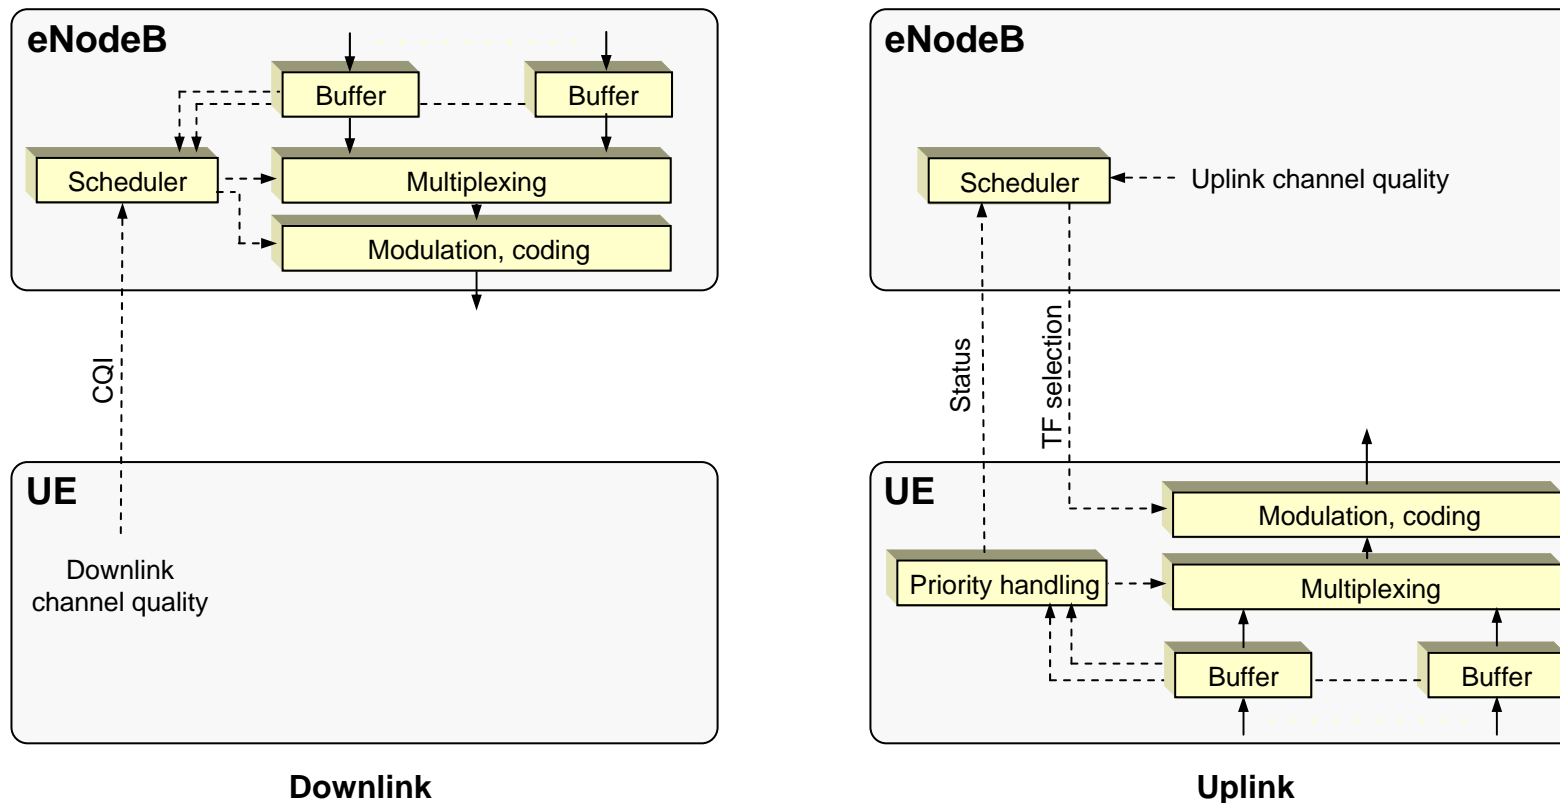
eNodeB

Buffer

Buffer

Scheduler

Multiplexing

Modulation, coding

CQI

UE

Downlink channel quality

Downlink

eNodeB

Scheduler

Uplink channel quality

Status

TF selection

UE

Modulation, coding

Priority handling

Multiplexing

Buffer

Buffer

Uplink